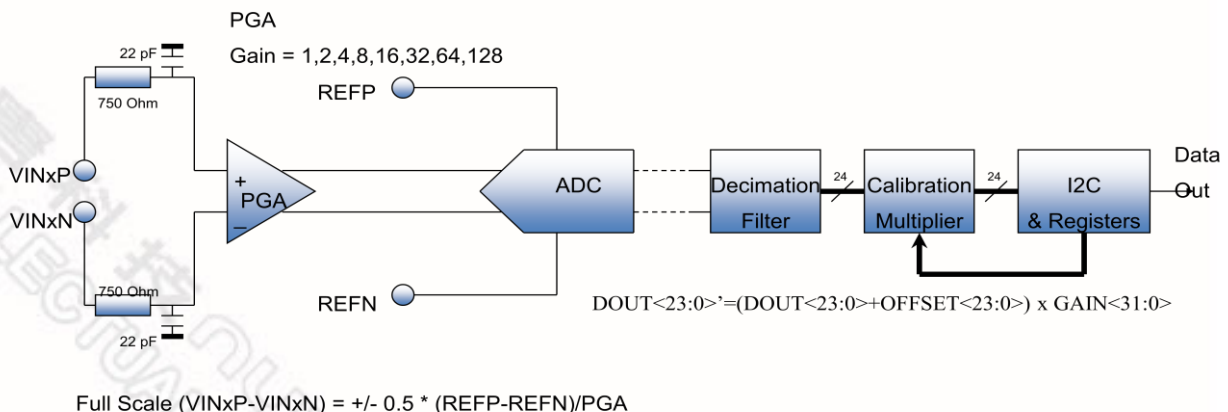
PGA

Gain = 1,2,4,8,16,32,64,128

22 pF

750 Ohm

REFP

VINxP

VINxN

+

PGA

–

ADC

Decimation Filter

24

Calibration Multiplier

24

I2C & Registers

Data Out

750 Ohm

22 pF

REFN

DOUT<23:0>’=(DOUT<23:0>+OFFSET<23:0>) x GAIN<31:0>

Full Scale (VINxP-VINxN) = +/- 0.5 * (REFP-REFN)/PGA